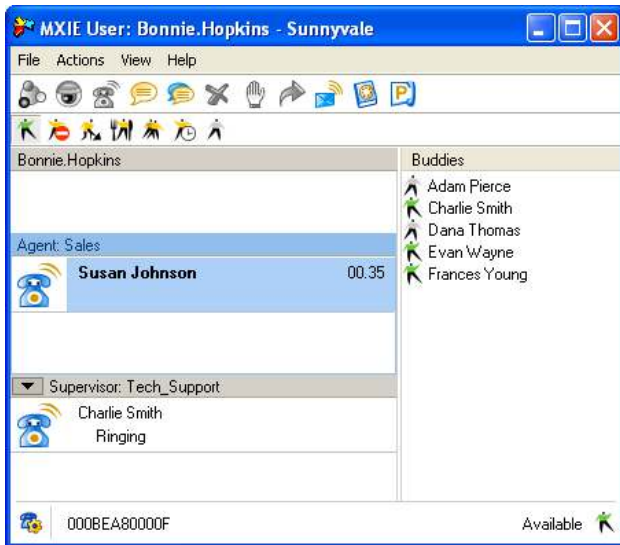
MXIE User: Bonnie.Hopkins - Sunnyvale

File Actions View Help

Bonnie.Hopkins

Agent: Sales

Susan Johnson 00.35

Supervisor: Tech_Support

Charlie Smith
Ringing

Buddies

Adam Pierce
Charlie Smith
Dana Thomas
Evan Wayne
Frances Young

000BEA80000F

Available